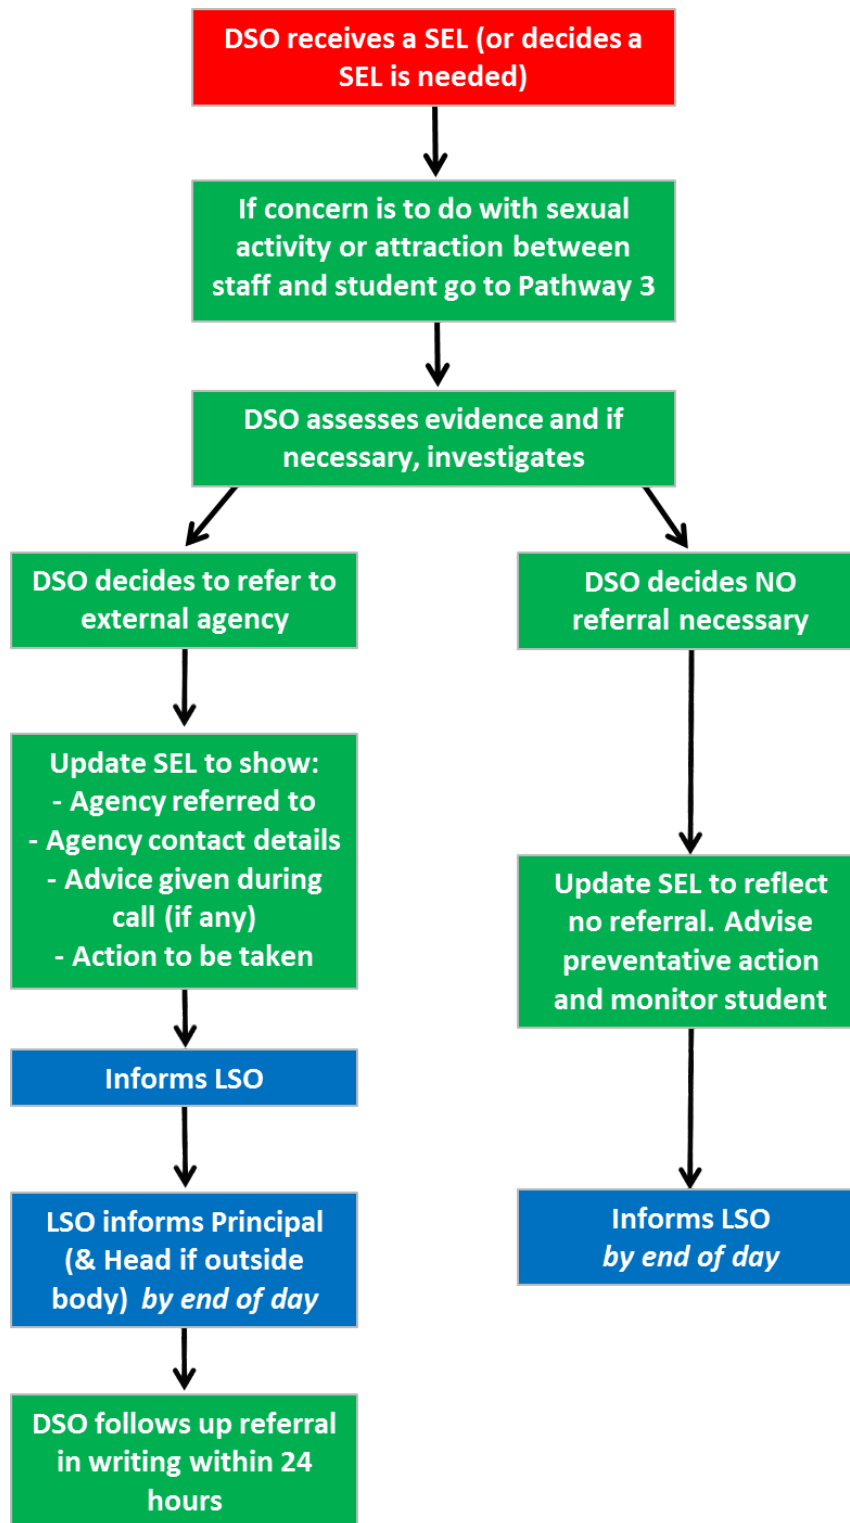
DSO receives a SEL (or decides a SEL is needed)

If concern is to do with sexual activity or attraction between staff and student go to Pathway 3

DSO assesses evidence and if necessary, investigates

DSO decides to refer to external agency

Update SEL to show:
- Agency referred to
- Agency contact details
- Advice given during call (if any)
- Action to be taken

Informs LSO

LSO informs Principal (& Head if outside body) *by end of day*

DSO follows up referral in writing within 24 hours

DSO decides NO referral necessary

Update SEL to reflect no referral. Advise preventative action and monitor student

Informs LSO
*by end of day*